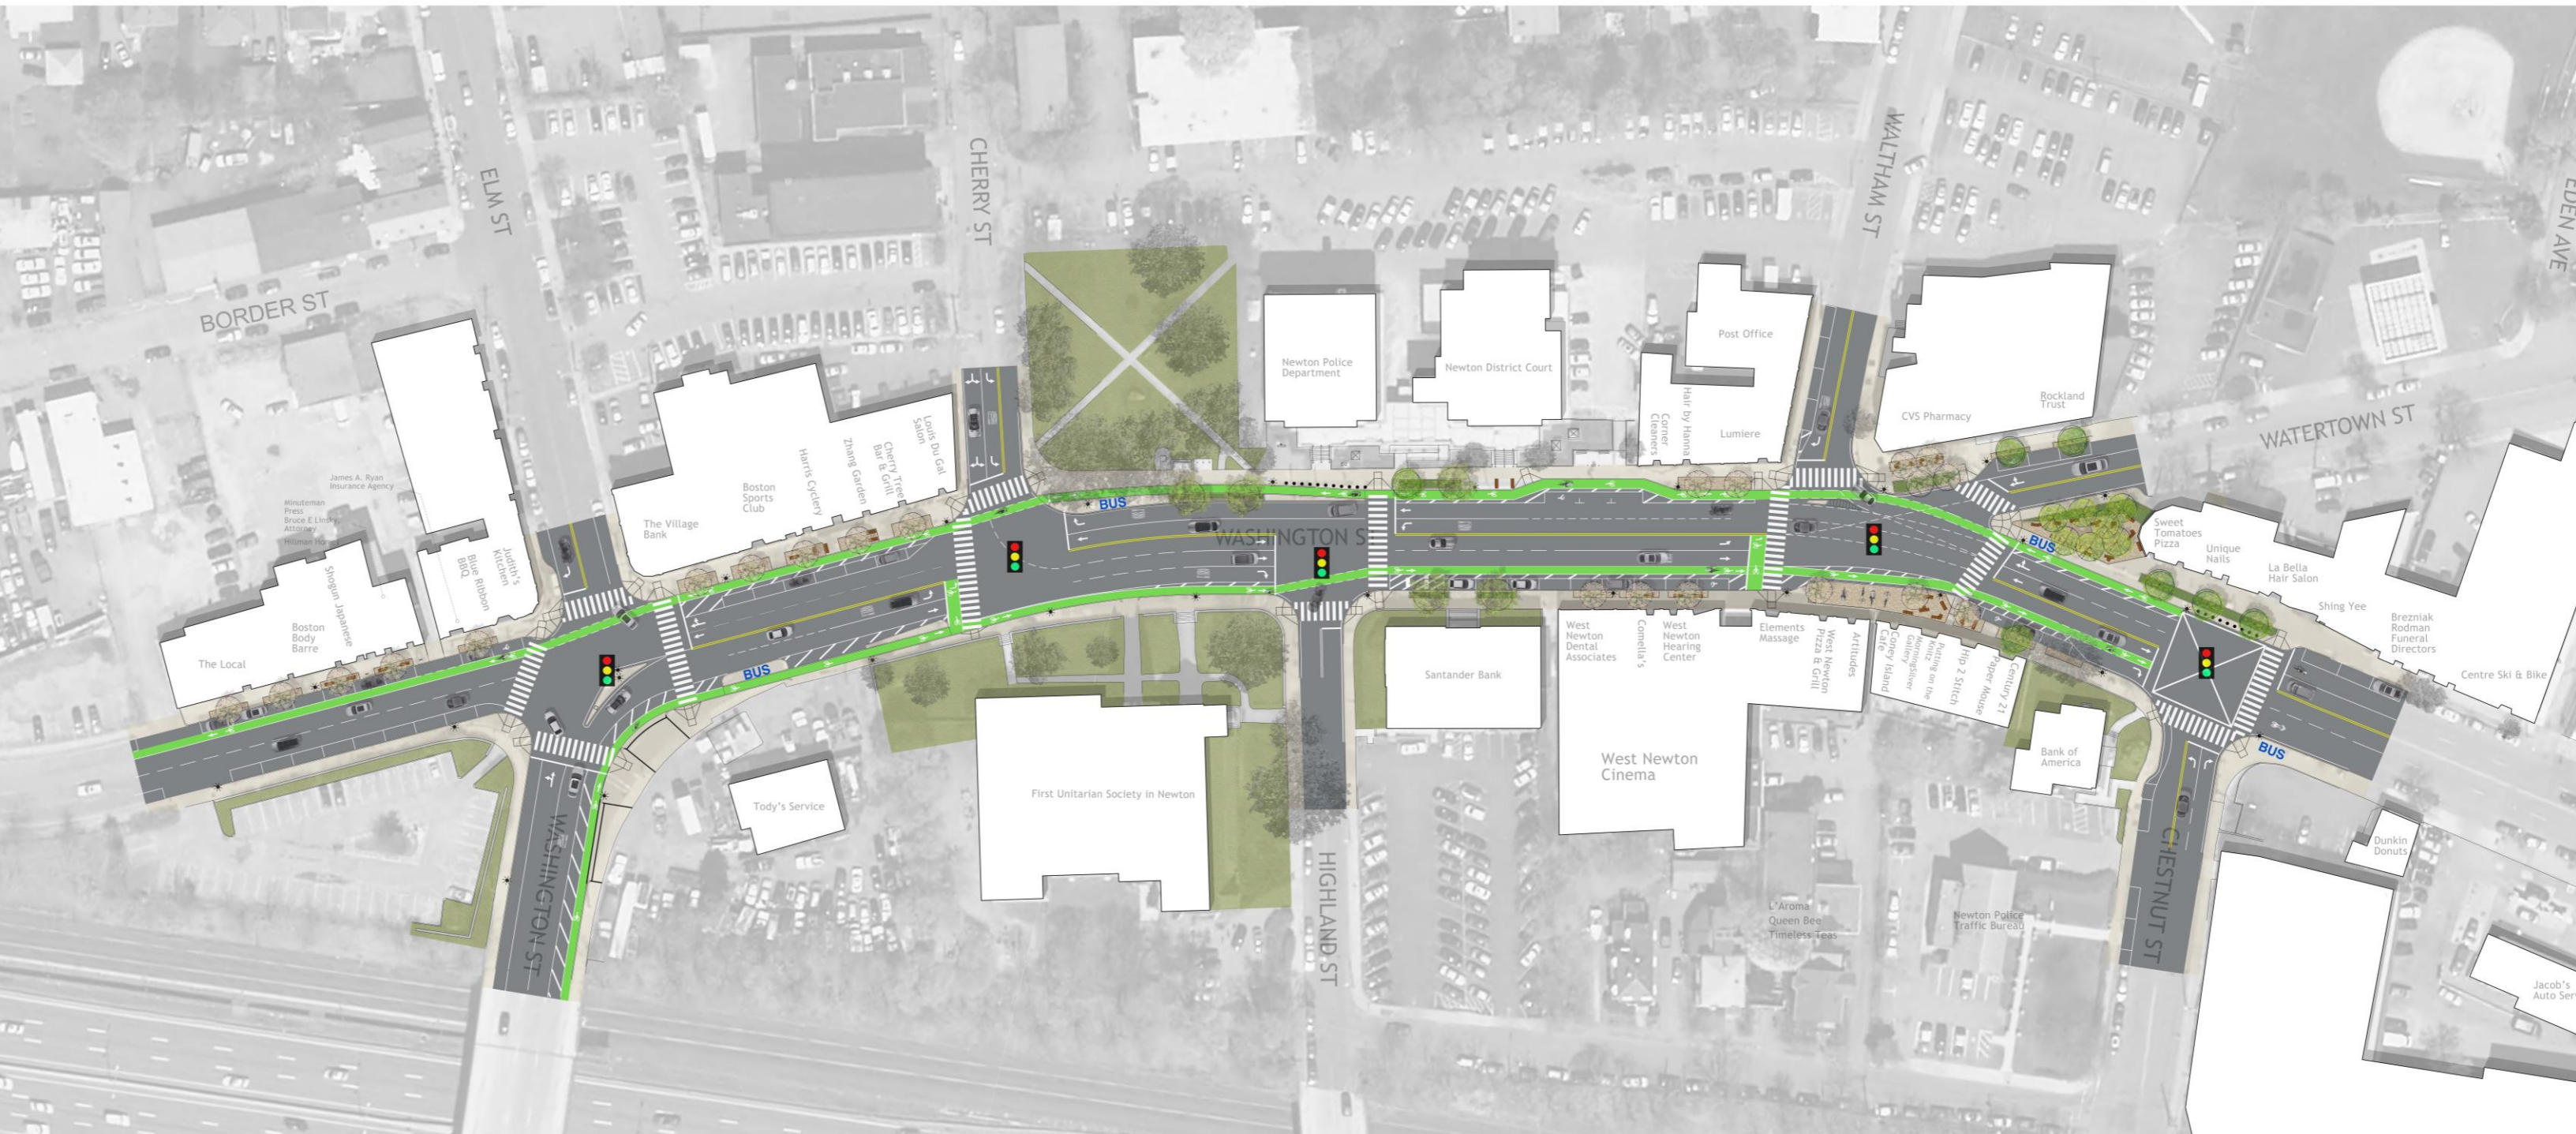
ELM ST

CHERRY ST

WALTHAM ST

EDEN AVE

BORDER ST

WATERTOWN ST

Post Office

Newton Police Department

Newton District Court

Hair by Hanna

Corner Cleaners

Lumiere

CVS Pharmacy

Rockland Trust

James A. Ryan Insurance Agency

Minuteman Press

Bruce E Lim Attorney

Hillman

Louis Du Gal Salon

Cherry Tree Bar & Grill

Zhang Garden

Harris Cyclery

Boston Sports Club

The Village Bank

Judith's Kitchen

Blue Ribbon BBQ

Shogun Japanese

Boston Body Barre

The Local

BUS

WASHINGTON ST

BUS

BUS

BUS

Sweet Tomatoes Pizza

Unique Nails

La Bella Hair Salon

Shing Yee

Brezniak Rodman Funeral Directors

Centre Ski & Bike

Santander Bank

West Newton Dental Associates

Comella's

West Newton Hearing Center

Elements Massage

West Newton Pizza & Grill

Artitudes

Coney Island Cafe

Hummingbird Gallery

Putting on the Ritz

Hip 2 Stitch

Paper Mouse

Century 21

Bank of America

West Newton Cinema

Tody's Service

First Unitarian Society in Newton

WASHINGTON ST

HIGHLAND ST

L'Aroma

Queen Bee

Timeless Teas

Newton Police Traffic Bureau

CHESTNUT ST

Dunkin Donuts

Jacob's Auto Ser